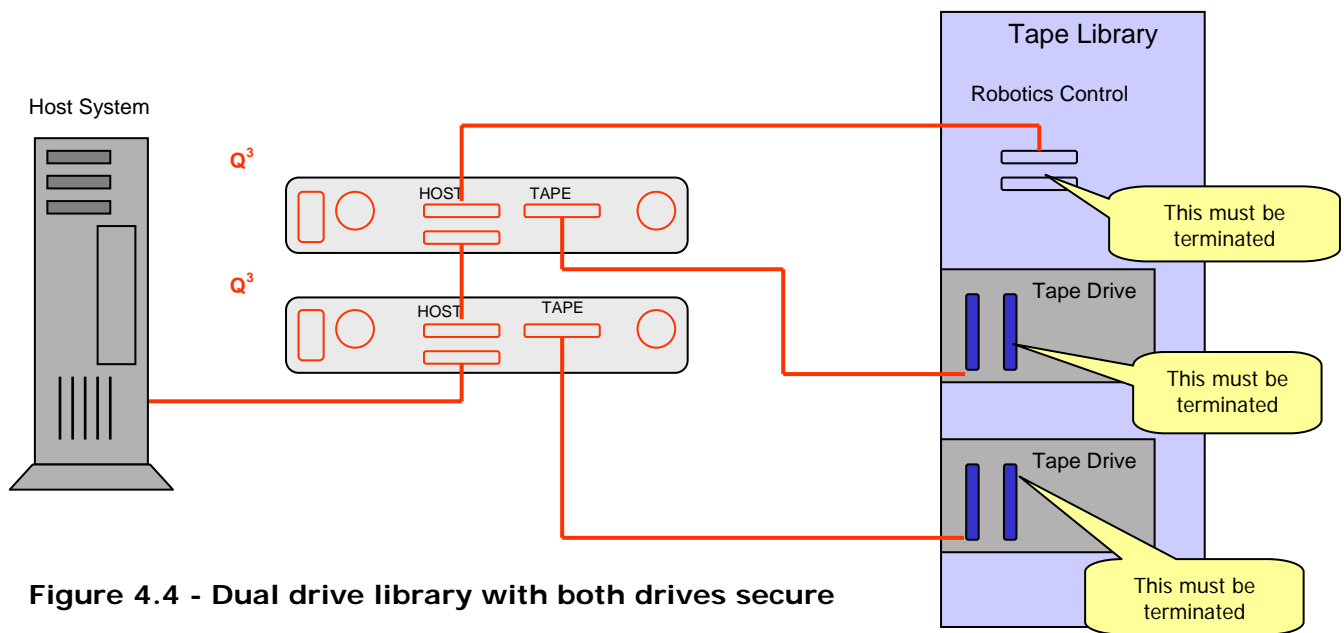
Tape Library

Robotics Control

Host System

$Q^3$

HOST

TAPE

This must be terminated

$Q^3$

HOST

TAPE

Tape Drive

This must be terminated

Tape Drive

This must be terminated

Figure 4.4 - Dual drive library with both drives secure